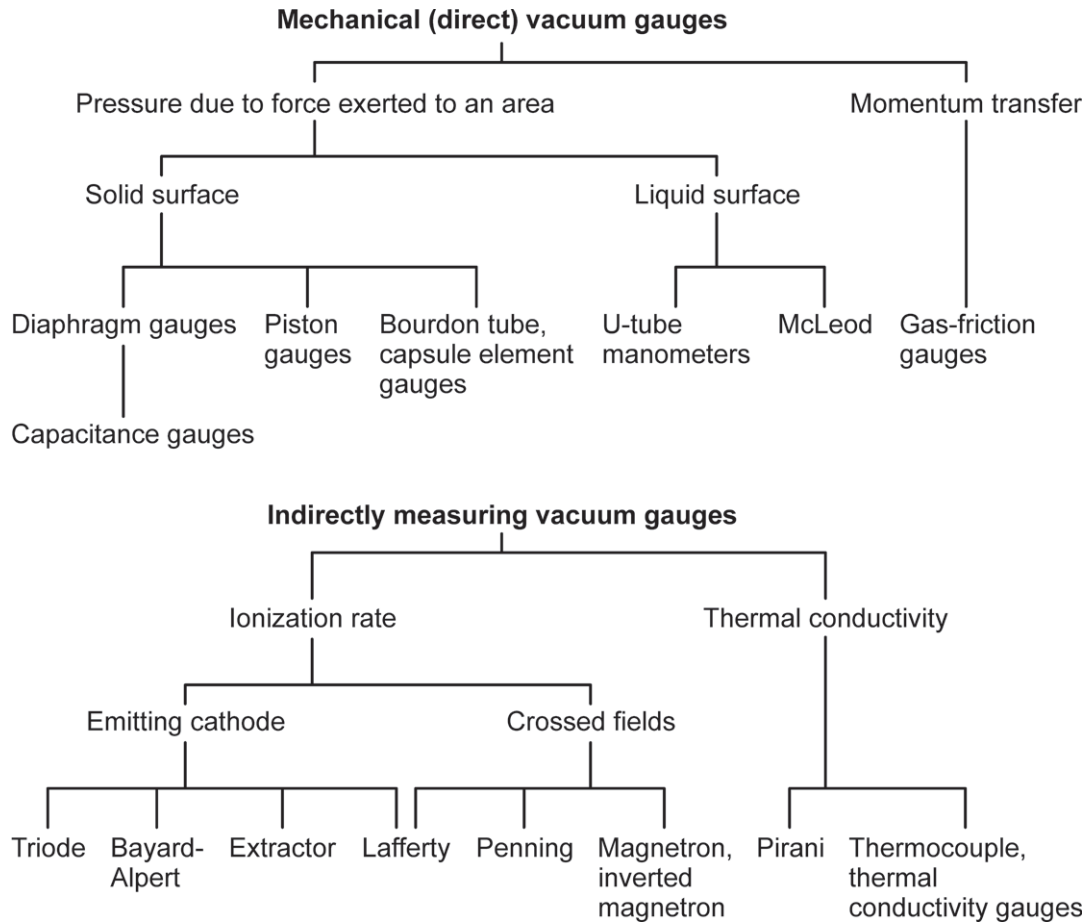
**Mechanical (direct) vacuum gauges**

Pressure due to force exerted to an area

Momentum transfer

Solid surface

Liquid surface

Diaphragm gauges

Piston gauges

Bourdon tube, capsule element gauges

U-tube manometers

McLeod

Gas-friction gauges

Capacitance gauges

**Indirectly measuring vacuum gauges**

Ionization rate

Thermal conductivity

Emitting cathode

Crossed fields

Triode

Bayard-Alpert

Extractor

Lafferty

Penning

Magnetron, inverted magnetron

Pirani

Thermocouple, thermal conductivity gauges